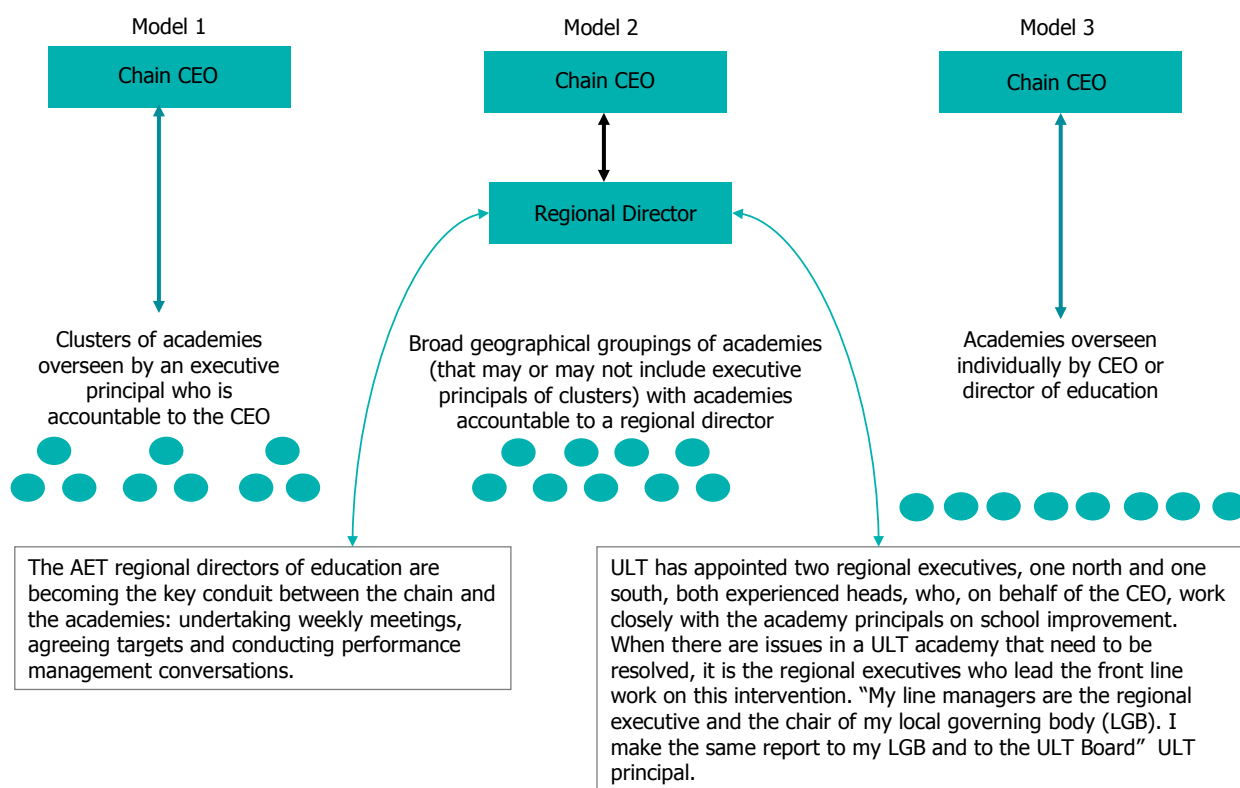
Model 1

Chain CEO

Clusters of academies overseen by an executive principal who is accountable to the CEO

Model 2

Chain CEO

Regional Director

Broad geographical groupings of academies (that may or may not include executive principals of clusters) with academies accountable to a regional director

Model 3

Chain CEO

Academies overseen individually by CEO or director of education

The AET regional directors of education are becoming the key conduit between the chain and the academies: undertaking weekly meetings, agreeing targets and conducting performance management conversations.

ULT has appointed two regional executives, one north and one south, both experienced heads, who, on behalf of the CEO, work closely with the academy principals on school improvement. When there are issues in a ULT academy that need to be resolved, it is the regional executives who lead the front line work on this intervention. “My line managers are the regional executive and the chair of my local governing body (LGB). I make the same report to my LGB and to the ULT Board” ULT principal.